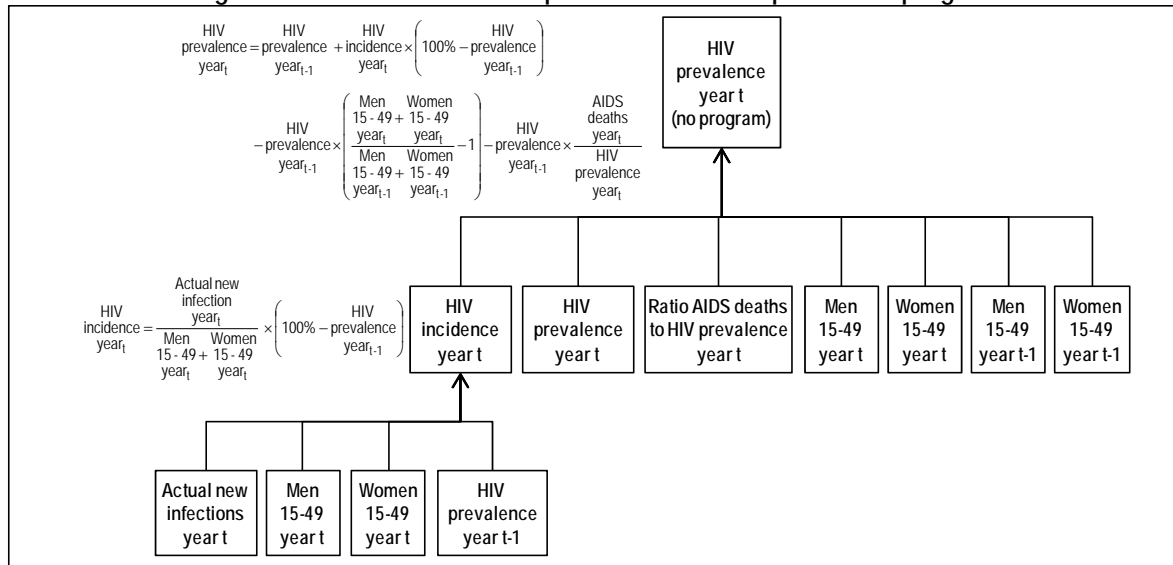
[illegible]

$\text{HIV prevalence year}_t = \text{HIV prevalence year}_{t-1} + \text{HIV incidence year}_t \times \left(100\% - \text{HIV prevalence year}_{t-1}\right)$

$- \text{HIV prevalence year}_{t-1} \times \left( \frac{\text{Men 15-49 year}_t + \text{Women 15-49 year}_t}{\text{Men 15-49 year}_{t-1} + \text{Women 15-49 year}_{t-1}} - 1 \right) - \text{HIV prevalence year}_{t-1} \times \frac{\text{AIDS deaths year}_t}{\text{HIV prevalence year}_t}$

HIV prevalence year t (no program)

$\text{HIV incidence year}_t = \frac{\text{Actual new infection year}_t}{\text{Men 15-49 year}_t + \text{Women 15-49 year}_t} \times \left(100\% - \text{HIV prevalence year}_{t-1}\right)$

HIV incidence year t

HIV prevalence year t

Ratio AIDS deaths to HIV prevalence year t

Men 15-49 year t

Women 15-49 year t

Men 15-49 year t-1

Women 15-49 year t-1

Actual new infections year t

Men 15-49 year t

Women 15-49 year t

HIV prevalence year t-1